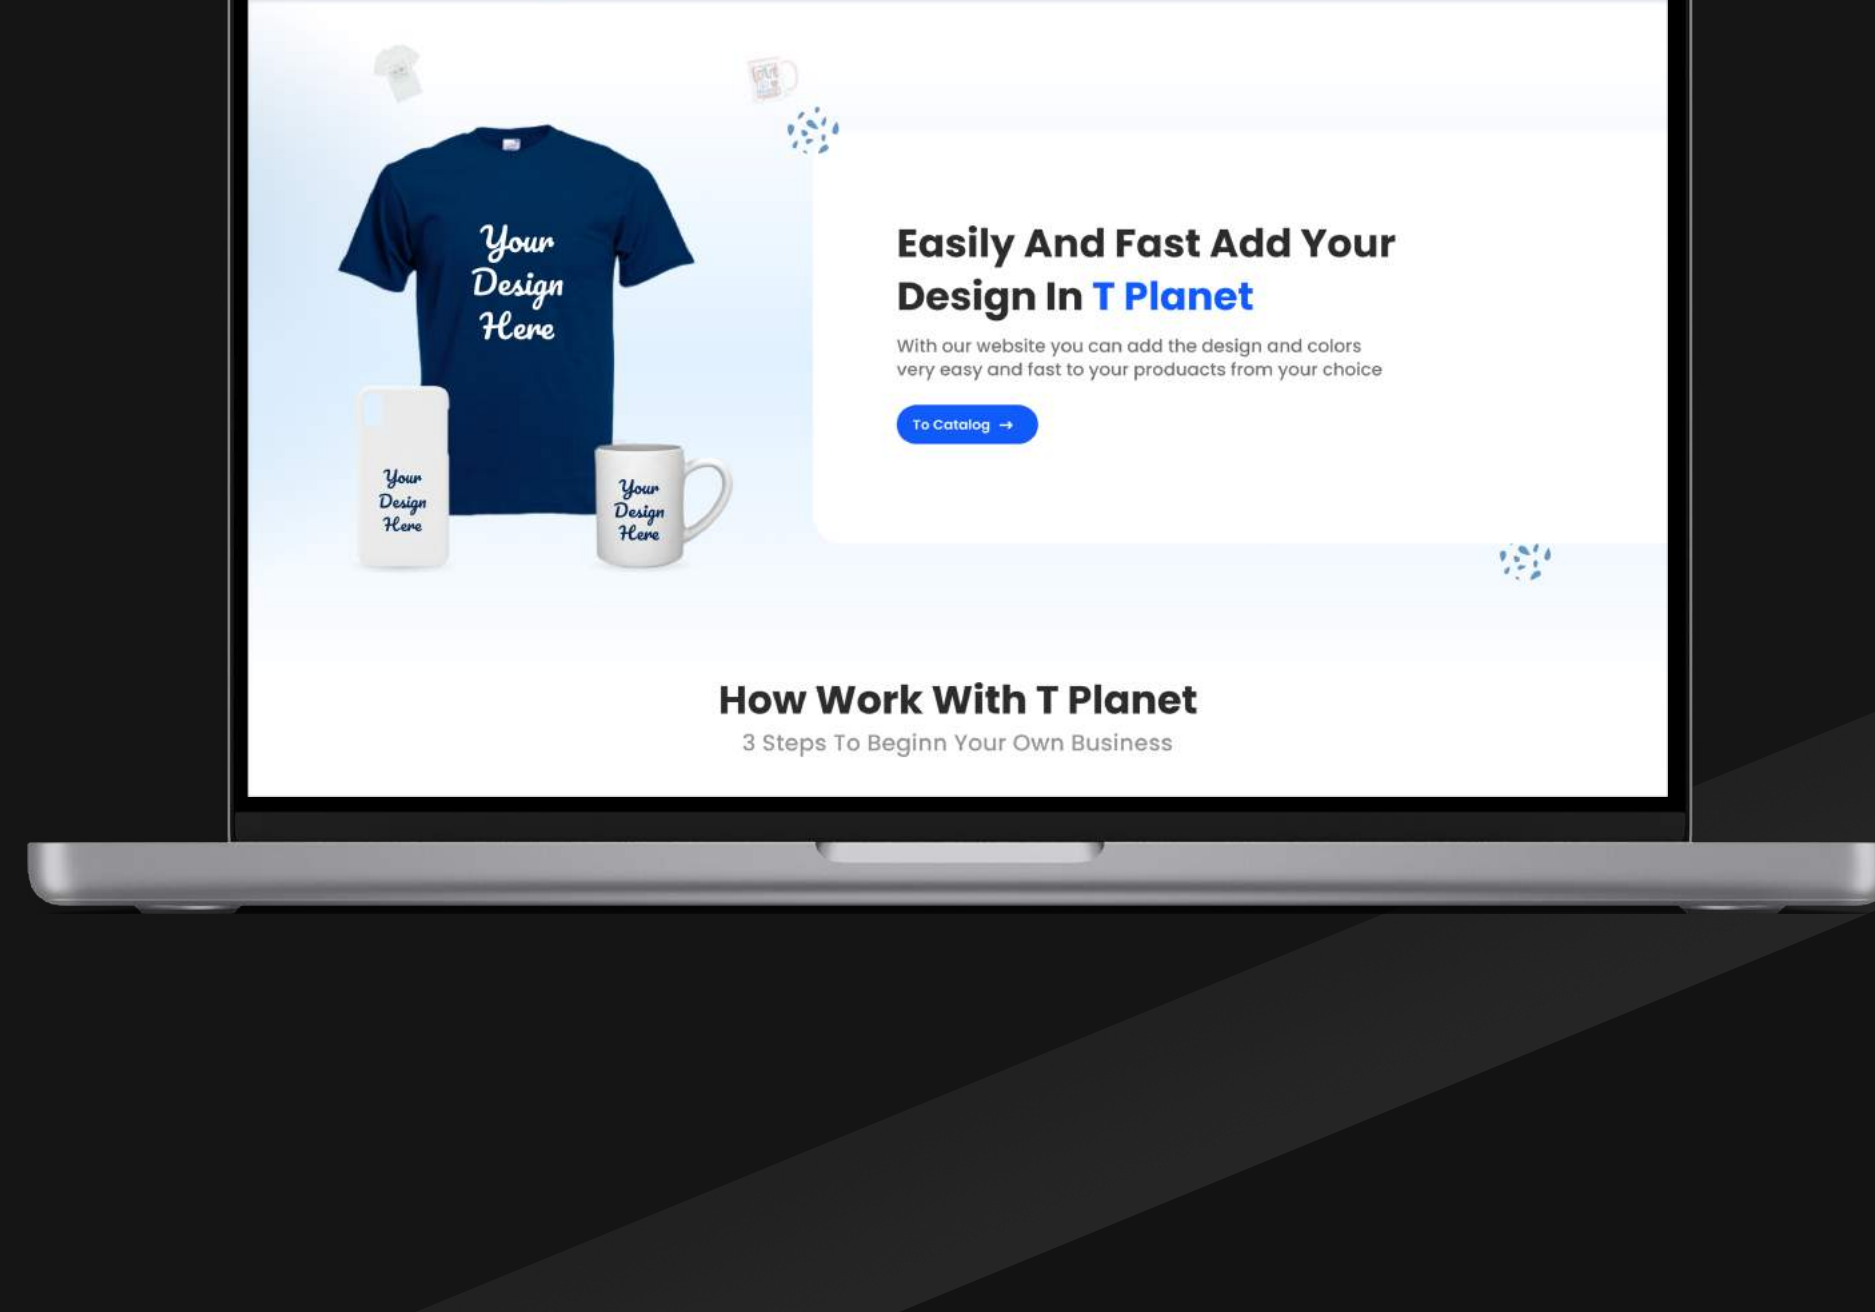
Your Design Here

Your Design Here

Your Design Here

Easily And Fast Add Your Design In T Planet

With our website you can add the design and colors very easy and fast to your produacts from your choice

To Catalog →

How Work With T Planet

3 Steps To Beginn Your Own Business